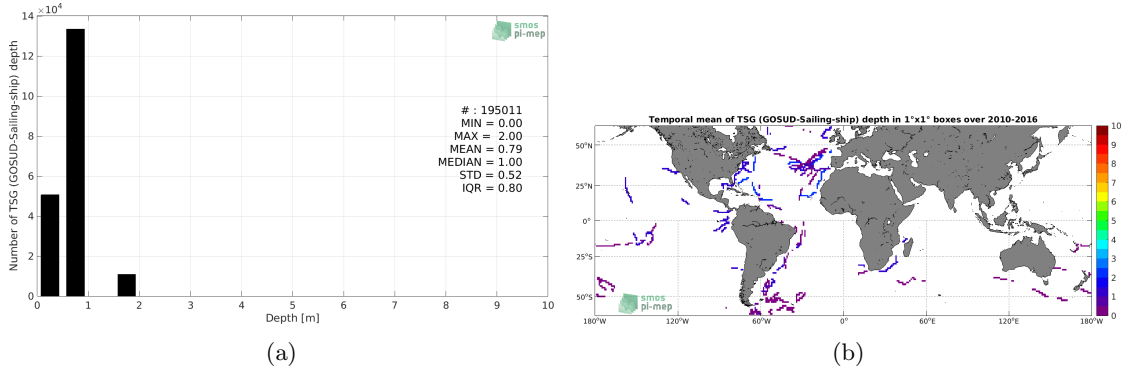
$\times10^4$
14
12
10
8
6
4
2
0
Number of TSG (GOSUD-Sailing-ship) depth

smos
pi-mep

# : 195011
MIN = 0.00
MAX = 2.00
MEAN = 0.79
MEDIAN = 1.00
STD = 0.52
IQR = 0.80

0 1 2 3 4 5 6 7 8 9 10
Depth [m]

(a)

Temporal mean of TSG (GOSUD-Sailing-ship) depth in 1°x1° boxes over 2010-2016

50°N
25°N
0°
25°S
50°S

smos
pi-mep

180°W 120°W 60°W 0° 60°E 120°E 180°W

10
9
8
7
6
5
4
3
2
1
0

(b)